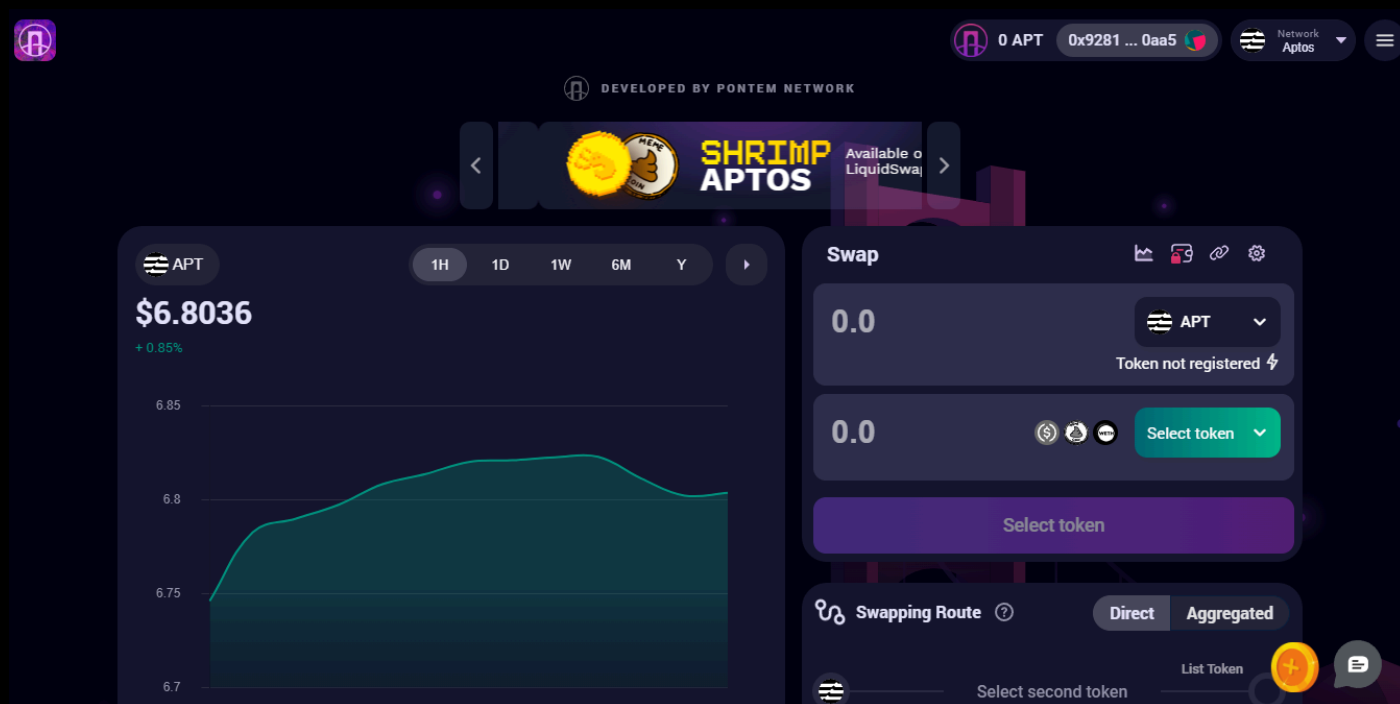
0 APT
0x9281 ... 0aa5
Network
Aptos

DEVELOPED BY PONTEM NETWORK

MEME
SHRIMP
APTOS
Available o
LiquidSwap

APT
1H
1D
1W
6M
Y
$6.8036
+ 0.85%
6.85
6.8
6.75
6.7

Swap
0.0
APT
Token not registered
0.0
Select token
Select token

Swapping Route
Direct
Aggregated
List Token
Select second token